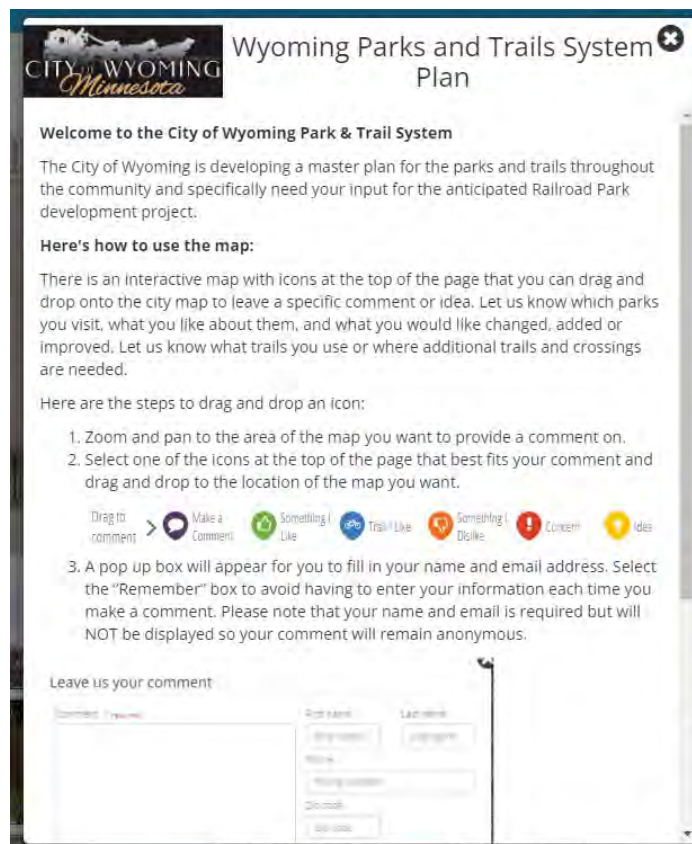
CITY OF WYOMING Minnesota

Wyoming Parks and Trails System Plan

Welcome to the City of Wyoming Park & Trail System

The City of Wyoming is developing a master plan for the parks and trails throughout the community and specifically need your input for the anticipated Railroad Park development project.

Here's how to use the map:

There is an interactive map with icons at the top of the page that you can drag and drop onto the city map to leave a specific comment or idea. Let us know which parks you visit, what you like about them, and what you would like changed, added or improved. Let us know what trails you use or where additional trails and crossings are needed.

Here are the steps to drag and drop an icon:

1. Zoom and pan to the area of the map you want to provide a comment on.
2. Select one of the icons at the top of the page that best fits your comment and drag and drop to the location of the map you want.

Drag to comment > Make a Comment Something I Like Trail I Like Something I Dislike Concern Idea

3. A pop up box will appear for you to fill in your name and email address. Select the "Remember" box to avoid having to enter your information each time you make a comment. Please note that your name and email is required but will NOT be displayed so your comment will remain anonymous.

Leave us your comment

Comment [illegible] First name Last name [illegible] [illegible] Phone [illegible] Zip code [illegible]